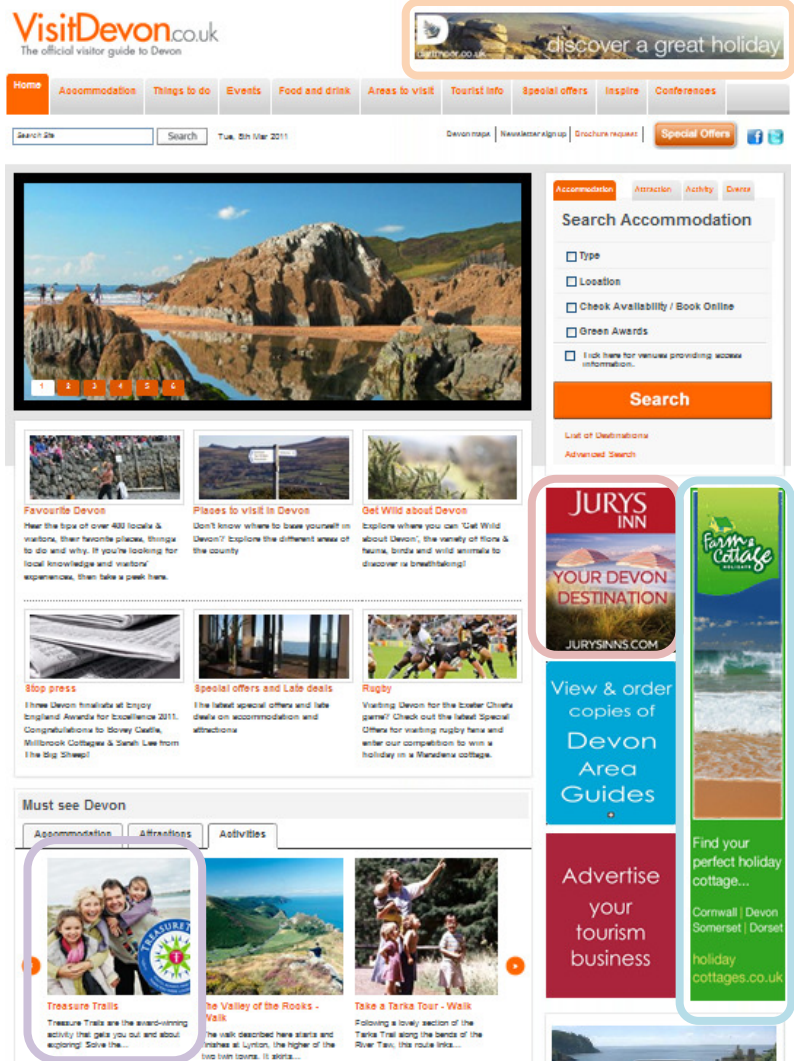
VisitDevon.co.uk
The official visitor guide to Devon

dartmoor.co.uk discover a great holiday

Home | Accommodation | Things to do | Events | Food and drink | Areas to visit | Tourist info | Special offers | Inspire | Conferences

Search Site | Search | Tue, 8th Mar 2011 | Devon maps | Newsletter sign up | Brochure request | Special Offers

1 2 3 4 5 6

Accommodation | Attraction | Activity | Events

Search Accommodation

Type

Location

Check Availability / Book Online

Green Awards

Tick here for venues providing access information.

Search

List of Destinations

Advanced Search

Favourite Devon
Hear the tips of over 400 locals & visitors, their favorite places, things to do and why. If you're looking for local knowledge and visitors' experiences, then take a peek here.

Places to visit in Devon
Don't know where to base yourself in Devon? Explore the different areas of the county

Get Wild about Devon
Explore where you can 'Get Wild about Devon', the variety of flora & fauna, birds and wild animals to discover is breathtaking!

Stop press
Three Devon finalists at Enjoy England Awards for Excellence 2011. Congratulations to Bovey Castle, Millbrook Cottages & Sarah Lee from The Big Sheep!

Special offers and Late deals
The latest special offers and late deals on accommodation and attractions

Rugby
Visiting Devon for the Exeter Chiefs game? Check out the latest Special Offers for visiting rugby fans and enter our competition to win a holiday in a Manadena cottage.

JURYS INN
YOUR DEVON DESTINATION
JURYSINNS.COM

View & order copies of Devon Area Guides

Advertise your tourism business

Farm & Cottage HOLIDAYS
Find your perfect holiday cottage...
Cornwall | Devon
Somerset | Dorset
holiday cottages.co.uk

Must see Devon
Accommodation | Attractions | Activities

TREASURE TRAILS

Treasure Trails
Treasure Trails are the award-winning activity that gets you out and about exploring! Solve the...

The Valley of the Rocks - Walk
The walk described here starts and finishes at Lynton, the higher of the two twin towns. It skirts...

Take a Tarka Tour - Walk
Following a lovely section of the Tarka Trail along the bends of the River Taw, this route links...